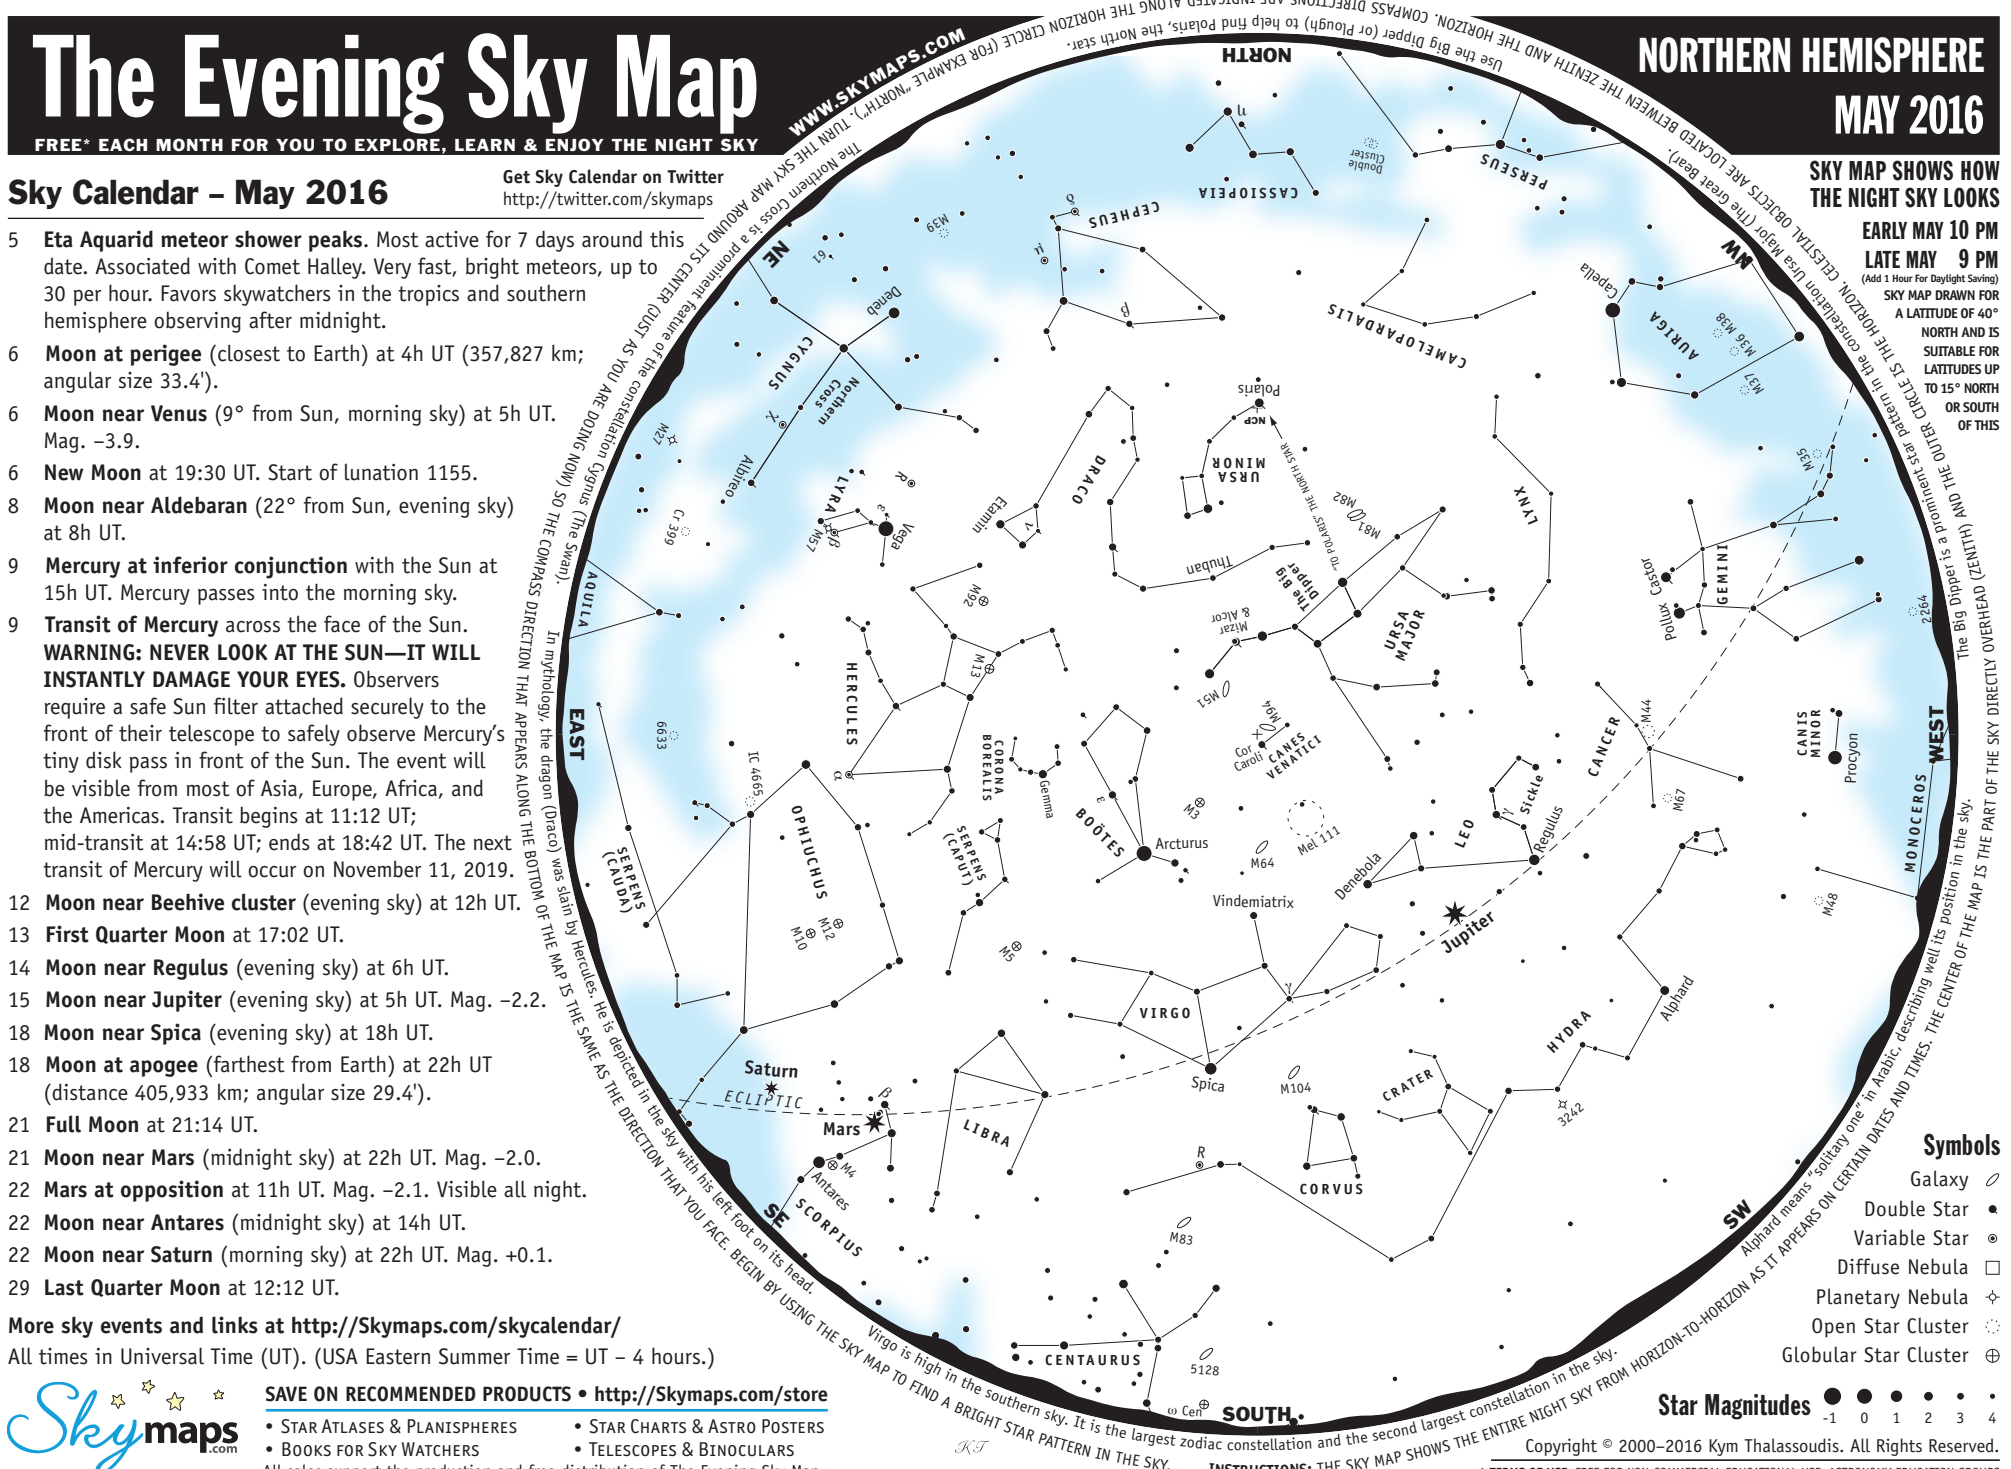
The Evening Sky Map

FREE* EACH MONTH FOR YOU TO EXPLORE, LEARN & ENJOY THE NIGHT SKY

WWW.SKYMAPS.COM

NORTHERN HEMISPHERE
MAY 2016

SKY MAP SHOWS HOW THE NIGHT SKY LOOKS
EARLY MAY 10 PM
LATE MAY 9 PM
(Add 1 Hour For Daylight Saving)
SKY MAP DRAWN FOR A LATITUDE OF 40° NORTH AND IS SUITABLE FOR LATITUDES UP TO 15° NORTH OR SOUTH OF THIS

Sky Calendar – May 2016

Get Sky Calendar on Twitter
http://twitter.com/skymaps

5 Eta Aquarid meteor shower peaks. Most active for 7 days around this date. Associated with Comet Halley. Very fast, bright meteors, up to 30 per hour. Favors skywatchers in the tropics and southern hemisphere observing after midnight.

6 Moon at perigee (closest to Earth) at 4h UT (357,827 km; angular size 33.4').

6 Moon near Venus (9° from Sun, morning sky) at 5h UT. Mag. –3.9.

6 New Moon at 19:30 UT. Start of lunation 1155.

8 Moon near Aldebaran (22° from Sun, evening sky) at 8h UT.

9 Mercury at inferior conjunction with the Sun at 15h UT. Mercury passes into the morning sky.

9 Transit of Mercury across the face of the Sun. WARNING: NEVER LOOK AT THE SUN—IT WILL INSTANTLY DAMAGE YOUR EYES. Observers require a safe Sun filter attached securely to the front of their telescope to safely observe Mercury's tiny disk pass in front of the Sun. The event will be visible from most of Asia, Europe, Africa, and the Americas. Transit begins at 11:12 UT; mid-transit at 14:58 UT; ends at 18:42 UT. The next transit of Mercury will occur on November 11, 2019.

12 Moon near Beehive cluster (evening sky) at 12h UT.

13 First Quarter Moon at 17:02 UT.

14 Moon near Regulus (evening sky) at 6h UT.

15 Moon near Jupiter (evening sky) at 5h UT. Mag. –2.2.

18 Moon near Spica (evening sky) at 18h UT.

18 Moon at apogee (farthest from Earth) at 22h UT (distance 405,933 km; angular size 29.4').

21 Full Moon at 21:14 UT.

21 Moon near Mars (midnight sky) at 22h UT. Mag. –2.0.

22 Mars at opposition at 11h UT. Mag. –2.1. Visible all night.

22 Moon near Antares (midnight sky) at 14h UT.

22 Moon near Saturn (morning sky) at 22h UT. Mag. +0.1.

29 Last Quarter Moon at 12:12 UT.

More sky events and links at http://Skymaps.com/skycalendar/

All times in Universal Time (UT). (USA Eastern Summer Time = UT – 4 hours.)

SAVE ON RECOMMENDED PRODUCTS • http://Skymaps.com/store
• STAR ATLASES & PLANISPHERES • STAR CHARTS & ASTRO POSTERS
• BOOKS FOR SKY WATCHERS • TELESCOPES & BINOCULARS

NORTH NE EAST SE SOUTH SW WEST NW

The Northern Cross is a prominent feature of the constellation Cygnus (The Swan). In mythology, the dragon (Draco) was slain by Hercules. He is depicted in the sky with his left foot on its head. Virgo is high in the southern sky. It is the largest zodiac constellation and the second largest constellation in the sky. Alphard means "solitary one" in Arabic, describing well its position in the sky. The Big Dipper is a prominent star pattern in the constellation Ursa Major (The Great Bear). Use the Big Dipper (or Plough) to help find Polaris, the North star.

CASSIOPEIA PERSEUS CEPHEUS CAMELOPARDALIS AURIGA Capella CYGNUS Deneb Northern Cross Albireo LYRA Vega DRACO Thuban Etamin URSA MINOR Polaris NCP URSA MAJOR The Big Dipper Mizar & Alcor LYNX GEMINI Castor Pollux CANIS MINOR Procyon MONOCEROS CANCER LEO Regulus Sickle Denebola HERCULES CORONA BOREALIS Gemma BOÖTES Arcturus CANES VENATICI Cor Caroli AQUILA OPHIUCHUS SERPENS (CAUDA) SERPENS (CAPUT) VIRGO Spica Vindemiatrix Jupiter HYDRA Alphard CRATER CORVUS LIBRA SCORPIUS Antares Saturn Mars ECLIPTIC CENTAURUS ω Cen Double Cluster M39 M31 M81 M82 M51 M94 M3 M64 Mel 111 M13 M92 M57 M27 Cr 399 6633 IC 4665 M12 M10 M5 M4 M83 5128 M104 3242 M48 M67 M44 2264 M35 M37 M36 M38

Symbols
Galaxy
Double Star
Variable Star
Diffuse Nebula
Planetary Nebula
Open Star Cluster
Globular Star Cluster

Star Magnitudes -1 0 1 2 3 4

Copyright © 2000–2016 Kym Thalassoudis. All Rights Reserved.

Skymaps.com